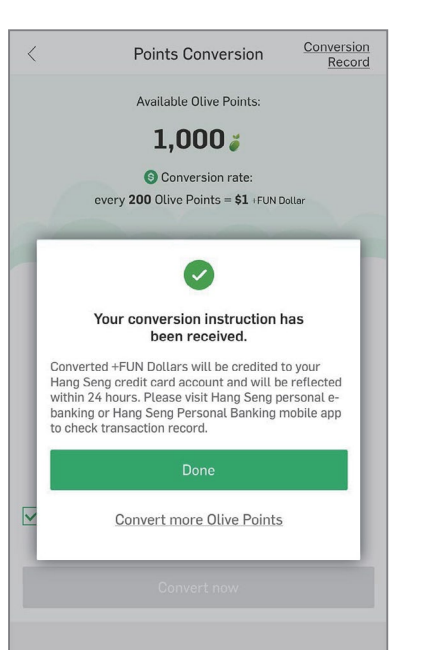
Points Conversion

Conversion Record

Available Olive Points:

1,000

Conversion rate:

every 200 Olive Points = $1 +FUN Dollar

Your conversion instruction has been received.

Converted +FUN Dollars will be credited to your Hang Seng credit card account and will be reflected within 24 hours. Please visit Hang Seng personal e-banking or Hang Seng Personal Banking mobile app to check transaction record.

Done

Convert more Olive Points

Convert now